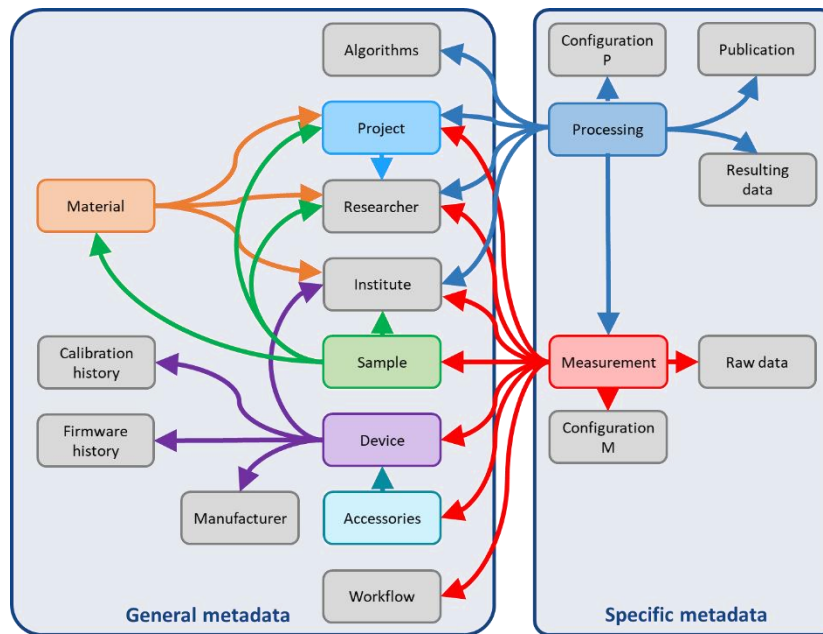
Algorithms

Project

Material

Researcher

Institute

Calibration history

Sample

Firmware history

Device

Manufacturer

Accessories

Workflow

General metadata

Configuration P

Publication

Processing

Resulting data

Measurement

Raw data

Configuration M

Specific metadata